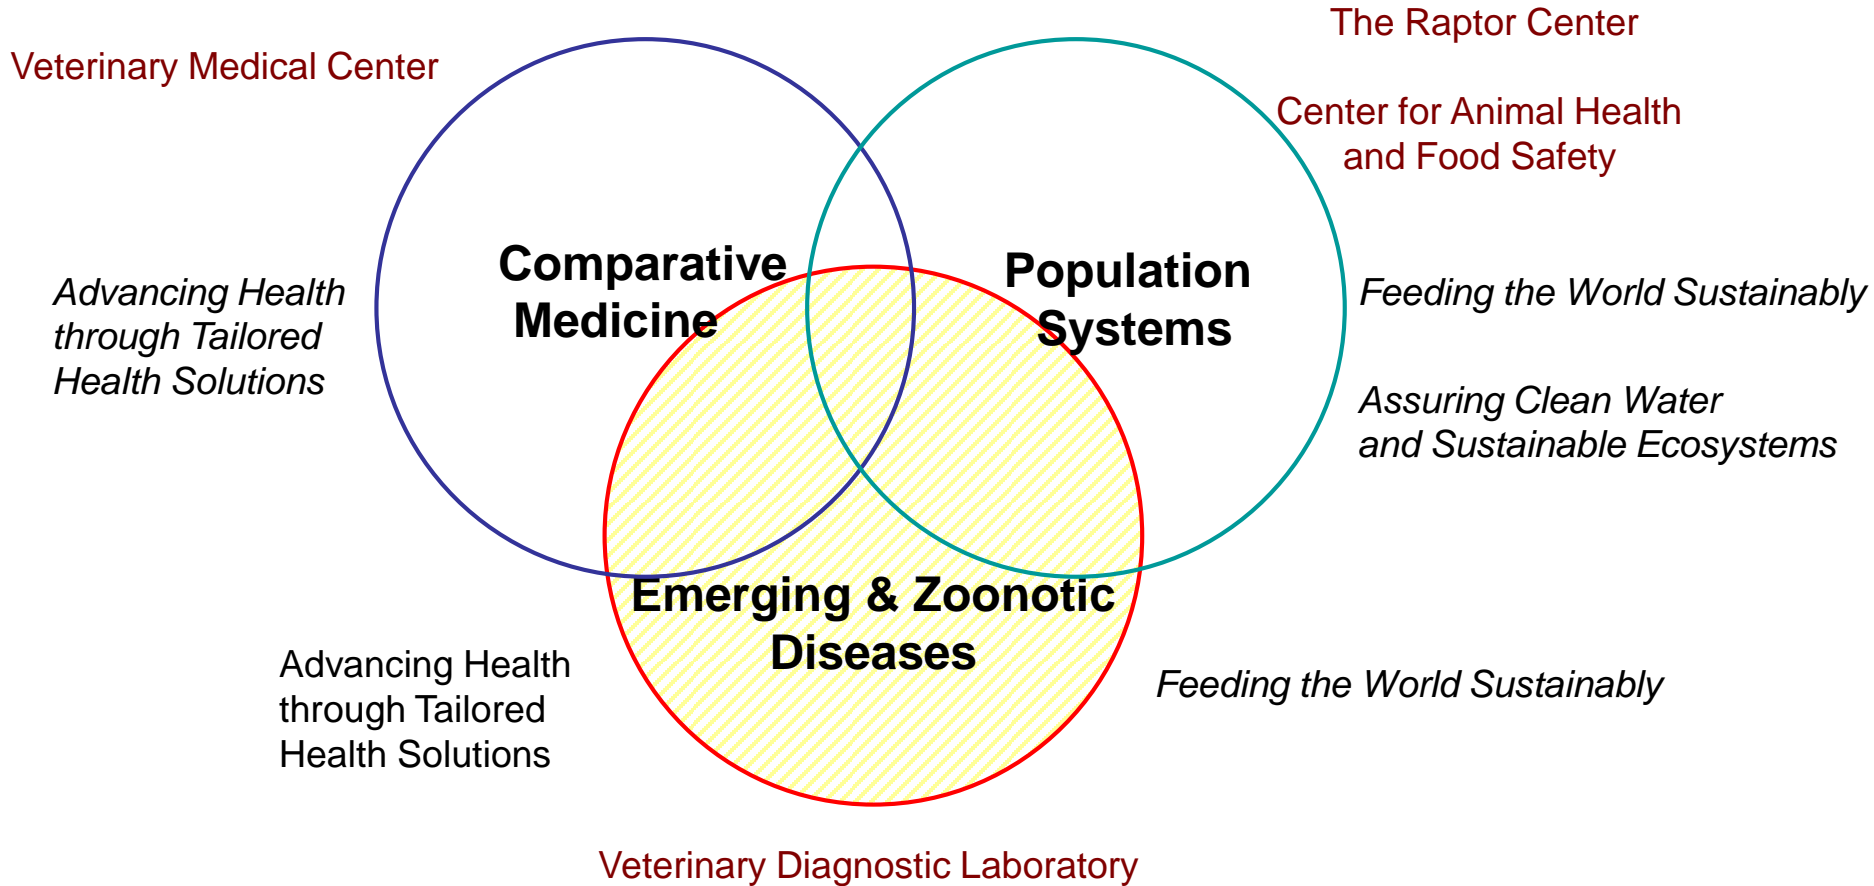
The Raptor Center

Veterinary Medical Center

Center for Animal Health and Food Safety

Advancing Health through Tailored Health Solutions

Comparative Medicine

Population Systems

Feeding the World Sustainably

Assuring Clean Water and Sustainable Ecosystems

Emerging & Zoonotic Diseases

Advancing Health through Tailored Health Solutions

Feeding the World Sustainably

Veterinary Diagnostic Laboratory